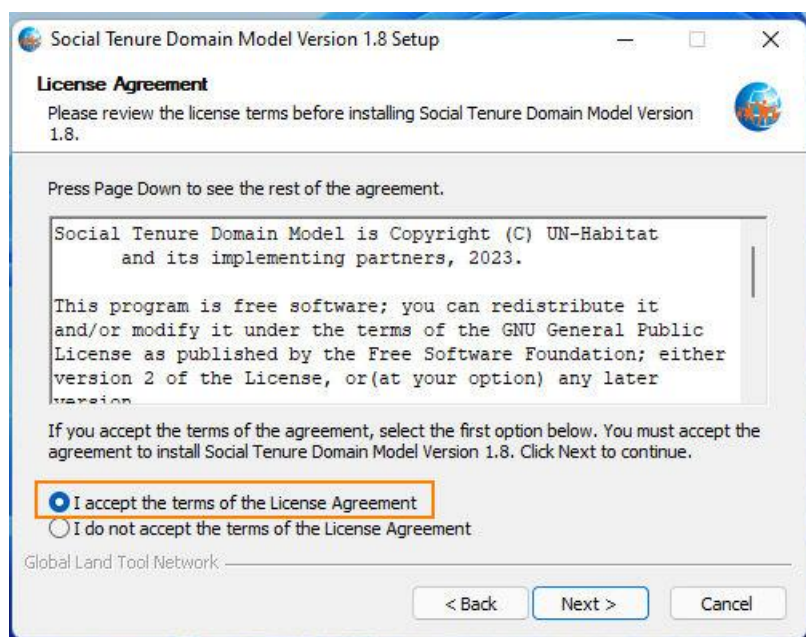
Social Tenure Domain Model Version 1.8 Setup

License Agreement

Please review the license terms before installing Social Tenure Domain Model Version 1.8.

Press Page Down to see the rest of the agreement.

Social Tenure Domain Model is Copyright (C) UN-Habitat and its implementing partners, 2023.

This program is free software; you can redistribute it and/or modify it under the terms of the GNU General Public License as published by the Free Software Foundation; either version 2 of the License, or(at your option) any later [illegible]

If you accept the terms of the agreement, select the first option below. You must accept the agreement to install Social Tenure Domain Model Version 1.8. Click Next to continue.

I accept the terms of the License Agreement

I do not accept the terms of the License Agreement

Global Land Tool Network

< Back

Next >

Cancel